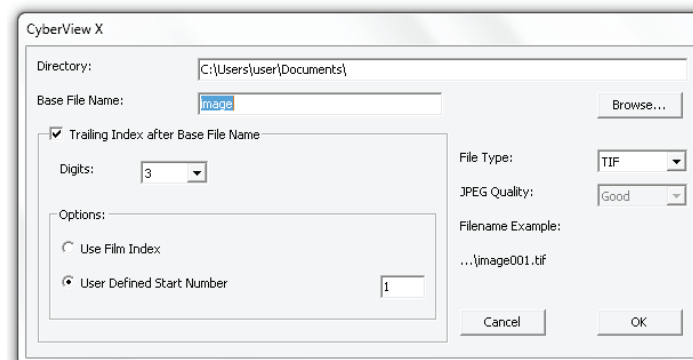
CyberView X

Directory: C:\Users\user\Documents\

Base File Name: image

Browse...

Trailing Index after Base File Name

Digits: 3

Options:

Use Film Index

User Defined Start Number 1

File Type: TIF

JPEG Quality: Good

Filename Example:

...\image001.tif

Cancel

OK